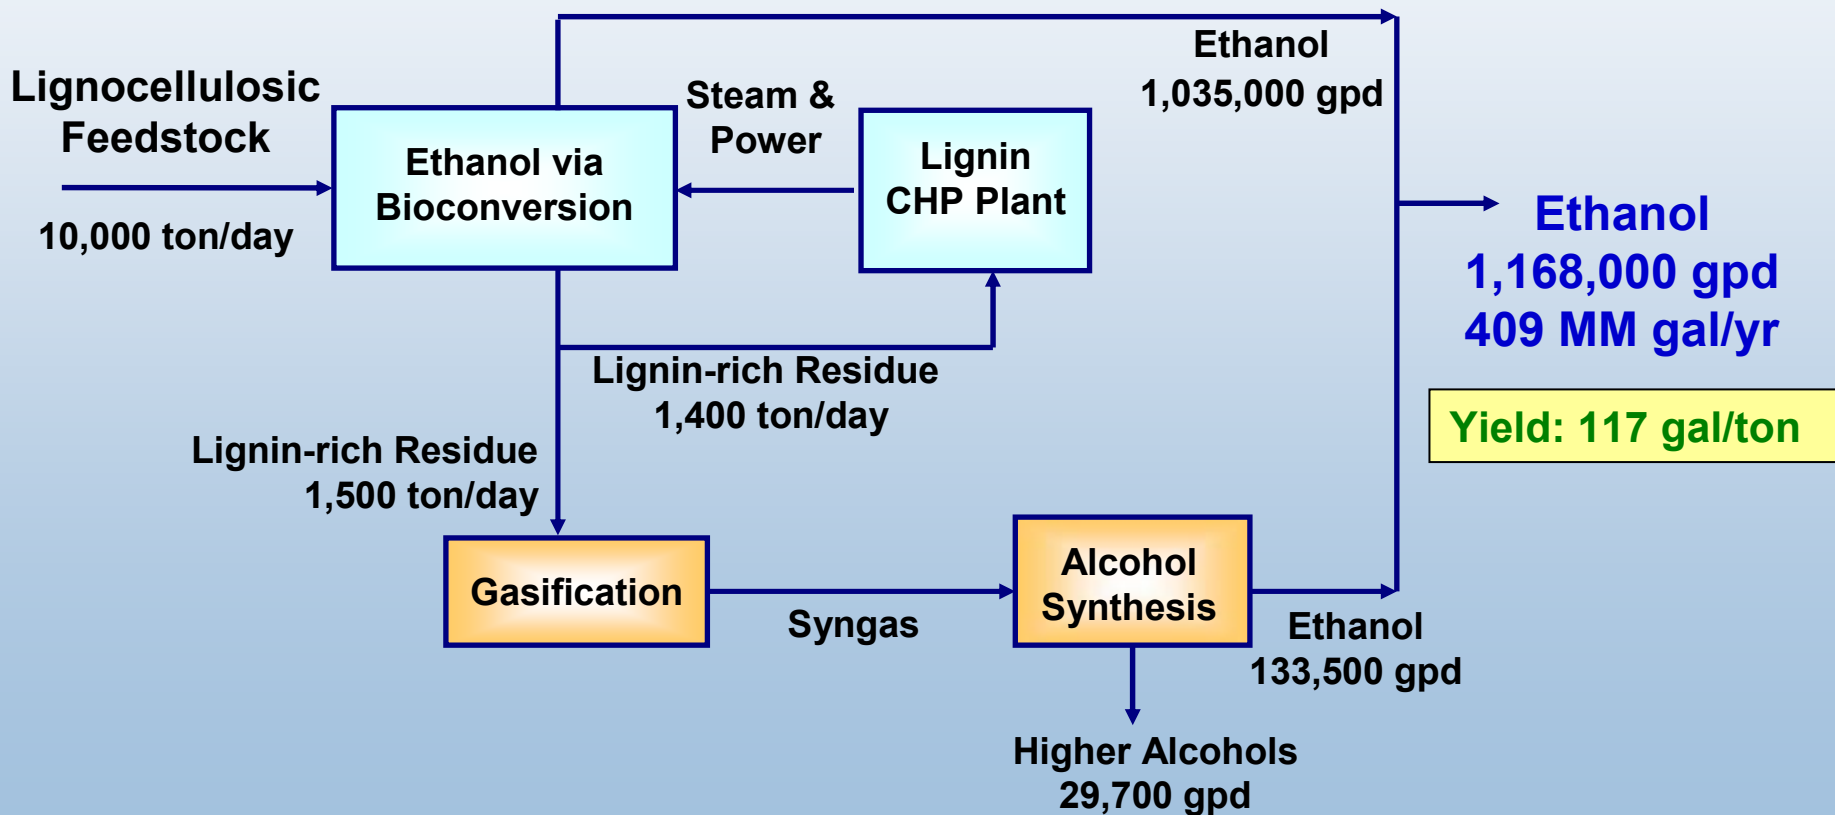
Lignocellulosic Feedstock

10,000 ton/day

Ethanol via Bioconversion

Steam & Power

Lignin CHP Plant

Ethanol
1,035,000 gpd

Ethanol
1,168,000 gpd
409 MM gal/yr

Yield: 117 gal/ton

Lignin-rich Residue
1,400 ton/day

Lignin-rich Residue
1,500 ton/day

Gasification

Syngas

Alcohol Synthesis

Ethanol
133,500 gpd

Higher Alcohols
29,700 gpd